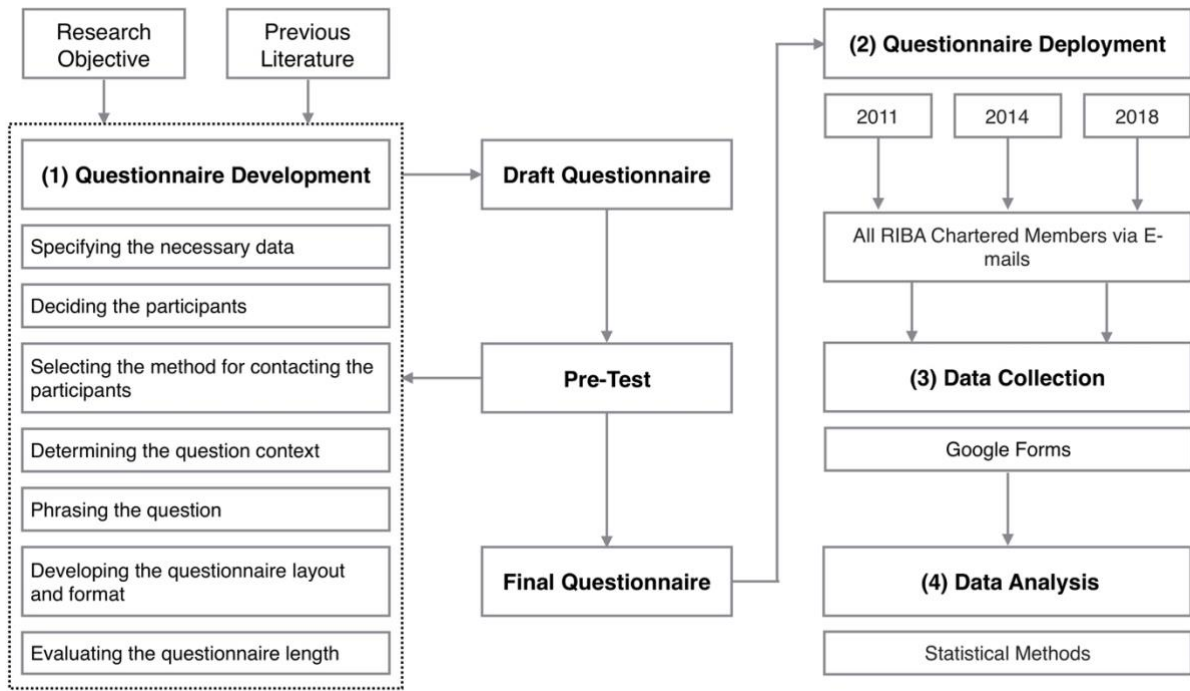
Research Objective

Previous Literature

(1) Questionnaire Development

Specifying the necessary data

Deciding the participants

Selecting the method for contacting the participants

Determining the question context

Phrasing the question

Developing the questionnaire layout and format

Evaluating the questionnaire length

Draft Questionnaire

Pre-Test

Final Questionnaire

(2) Questionnaire Deployment

2011

2014

2018

All RIBA Chartered Members via E-mails

(3) Data Collection

Google Forms

(4) Data Analysis

Statistical Methods